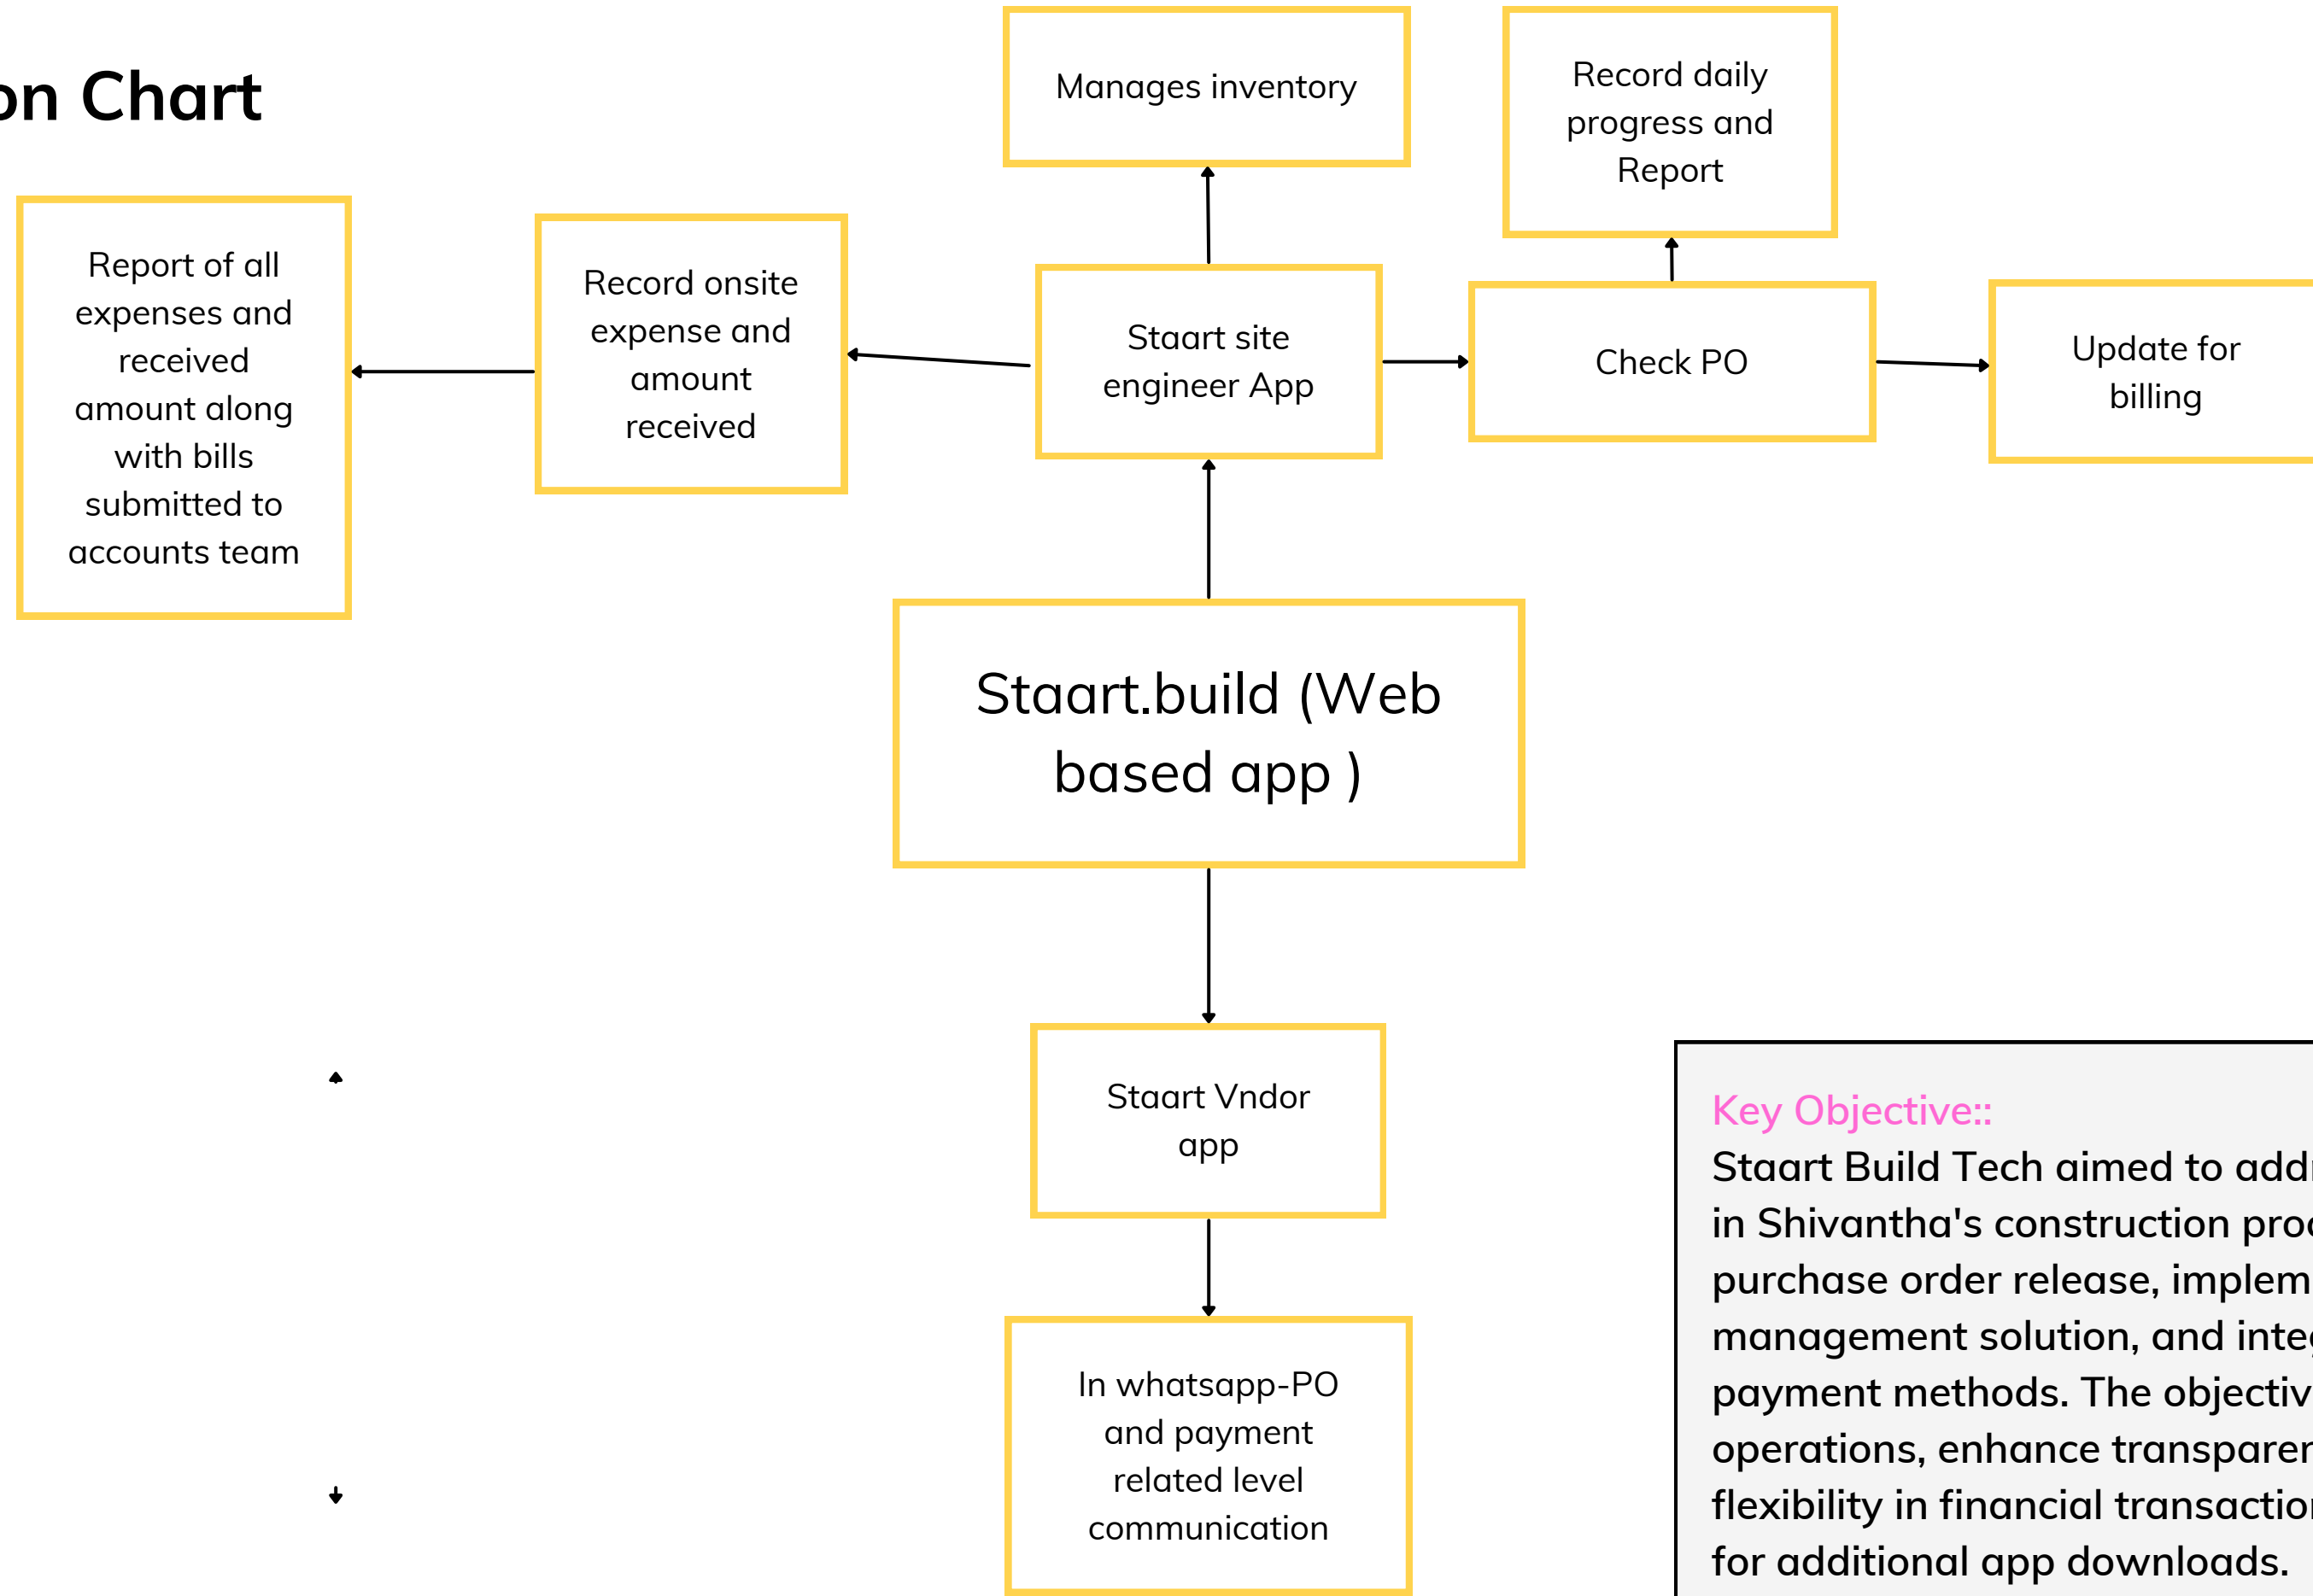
on Chart

Manages inventory

Record daily progress and Report

Report of all expenses and received amount along with bills submitted to accounts team

Record onsite expense and amount received

Staart site engineer App

Check PO

Update for billing

Staart.build (Web based app )

Staart Vndor app

In whatsapp-PO and payment related level communication

Key Objective::
Staart Build Tech aimed to add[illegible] in Shivantha's construction pro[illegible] purchase order release, implem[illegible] management solution, and inte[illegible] payment methods. The objectiv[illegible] operations, enhance transpare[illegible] flexibility in financial transactio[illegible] for additional app downloads.